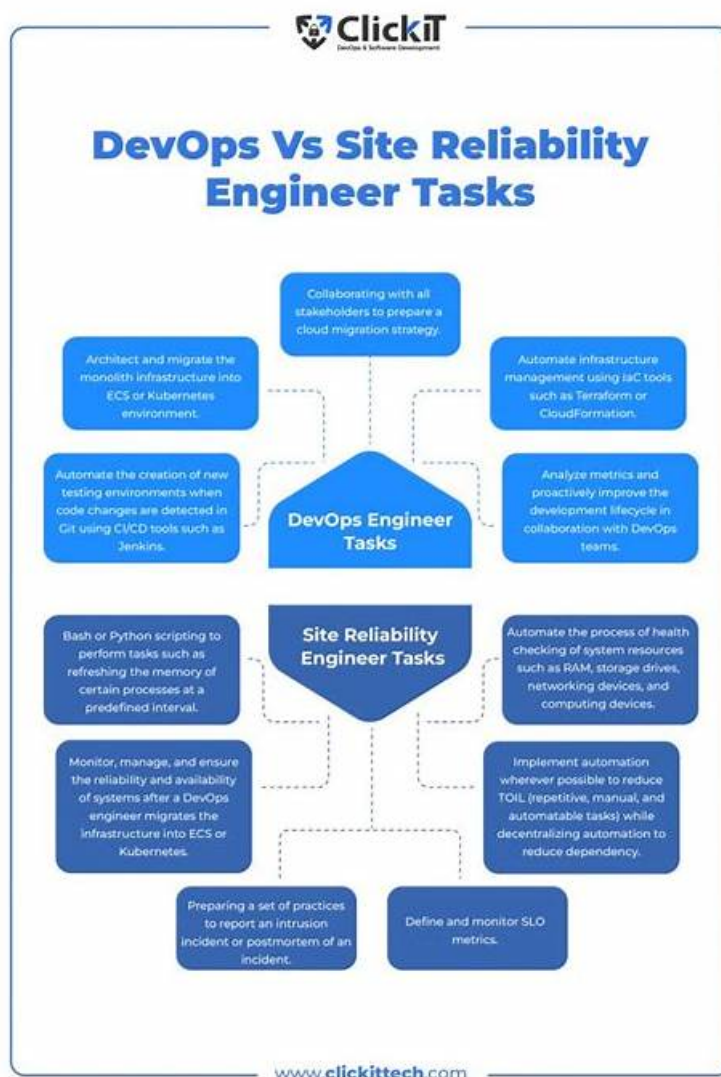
ClickIT
DevOps & Software Development

DevOps Vs Site Reliability Engineer Tasks

Collaborating with all stakeholders to prepare a cloud migration strategy.

Architect and migrate the monolith infrastructure into ECS or Kubernetes environment.

Automate infrastructure management using IaC tools such as Terraform or CloudFormation.

Automate the creation of new testing environments when code changes are detected in Git using CI/CD tools such as Jenkins.

DevOps Engineer Tasks

Analyze metrics and proactively improve the development lifecycle in collaboration with DevOps teams.

Bash or Python scripting to perform tasks such as refreshing the memory of certain processes at a predefined interval.

Site Reliability Engineer Tasks

Automate the process of health checking of system resources such as RAM, storage drives, networking devices, and computing devices.

Monitor, manage, and ensure the reliability and availability of systems after a DevOps engineer migrates the infrastructure into ECS or Kubernetes.

Implement automation wherever possible to reduce TOIL (repetitive, manual, and automatable tasks) while decentralizing automation to reduce dependency.

Preparing a set of practices to report an intrusion incident or postmortem of an incident.

Define and monitor SLO metrics.

www.clickittech.com